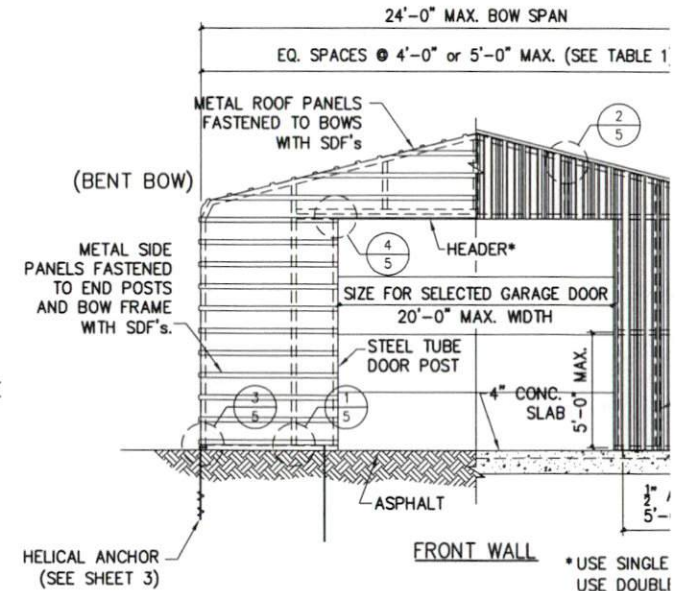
24'-0" MAX. BOW SPAN

EQ. SPACES @ 4'-0" or 5'-0" MAX. (SEE TABLE 1

METAL ROOF PANELS FASTENED TO BOWS WITH SDF's

$\frac{2}{5}$

(BENT BOW)

$\frac{4}{5}$

HEADER*

METAL SIDE PANELS FASTENED TO END POSTS AND BOW FRAME WITH SDF's.

SIZE FOR SELECTED GARAGE DOOR

20'-0" MAX. WIDTH

STEEL TUBE DOOR POST

5'-0" MAX.

$\frac{3}{5}$

$\frac{1}{5}$

4" CONC. SLAB

ASPHALT

$\frac{1}{2}$" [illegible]

5'-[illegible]

HELICAL ANCHOR (SEE SHEET 3)

FRONT WALL

*USE SINGLE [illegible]
USE DOUBL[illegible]